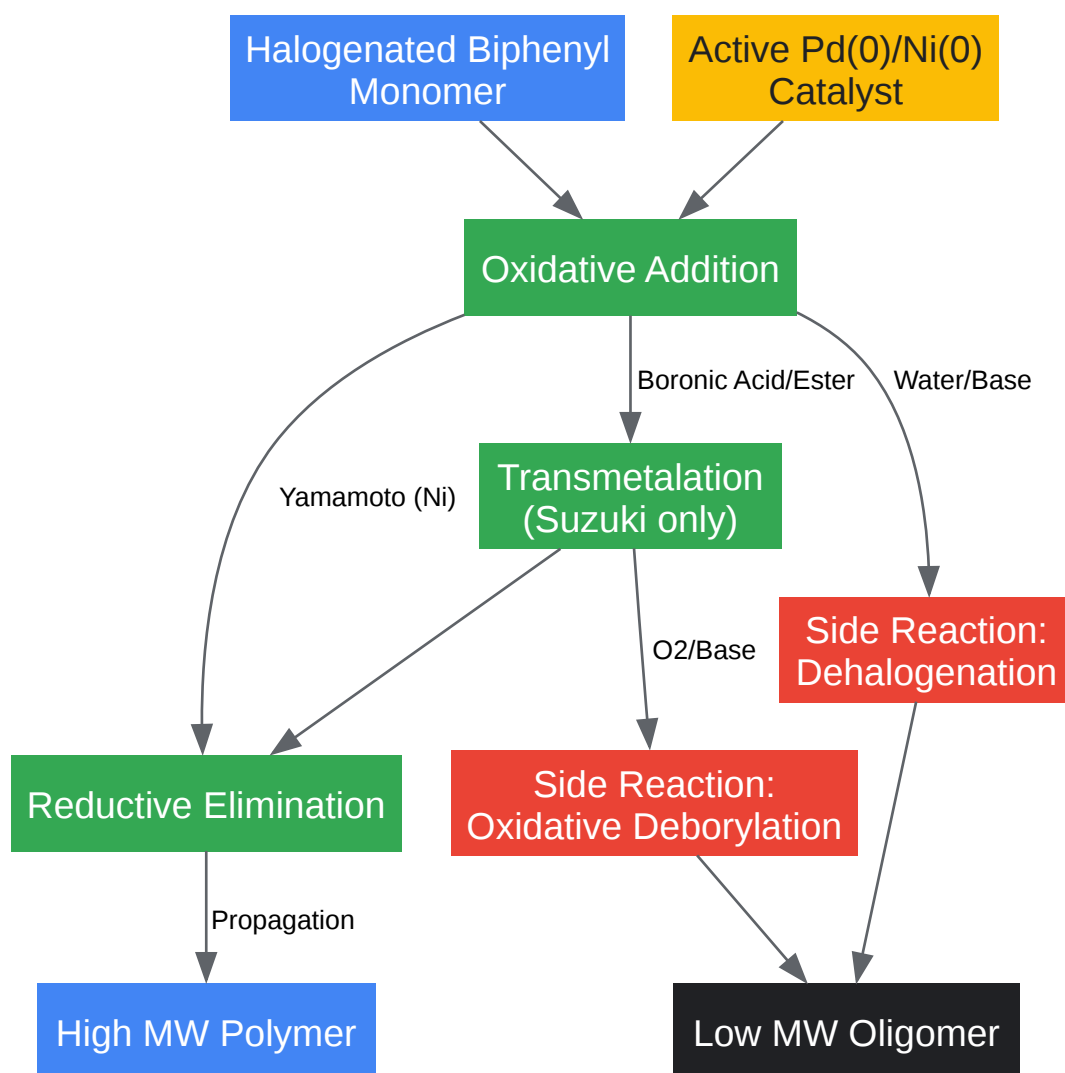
Halogenated Biphenyl Monomer

Active Pd(0)/Ni(0) Catalyst

Oxidative Addition

Boronic Acid/Ester

Water/Base

Yamamoto (Ni)

Transmetalation (Suzuki only)

O2/Base

Side Reaction: Dehalogenation

Reductive Elimination

Side Reaction: Oxidative Deborylation

Propagation

High MW Polymer

Low MW Oligomer